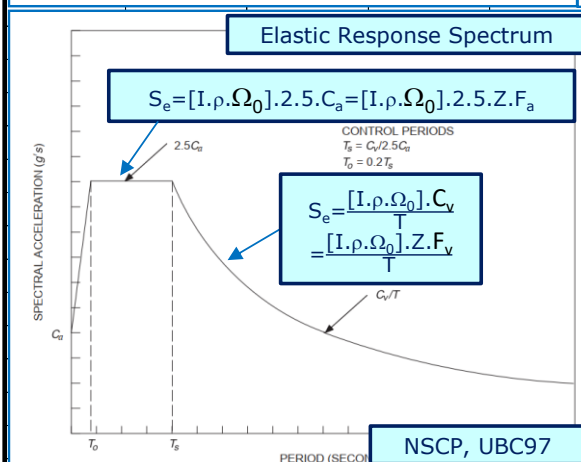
Elastic Response Spectrum

$S_e=[I.\rho.\Omega_0].2.5.C_a=[I.\rho.\Omega_0].2.5.Z.F_a$

$2.5C_a$

CONTROL PERIODS
$T_s = C_v/2.5C_a$
$T_o = 0.2T_s$

$S_e=\frac{[I.\rho.\Omega_0].C_v}{T}$
$=\frac{[I.\rho.\Omega_0].Z.F_v}{T}$

$C_v/T$

SPECTRAL ACCELERATION (g's)

$C_a$

$T_o$

$T_s$

PERIOD (SECON

NSCP, UBC97